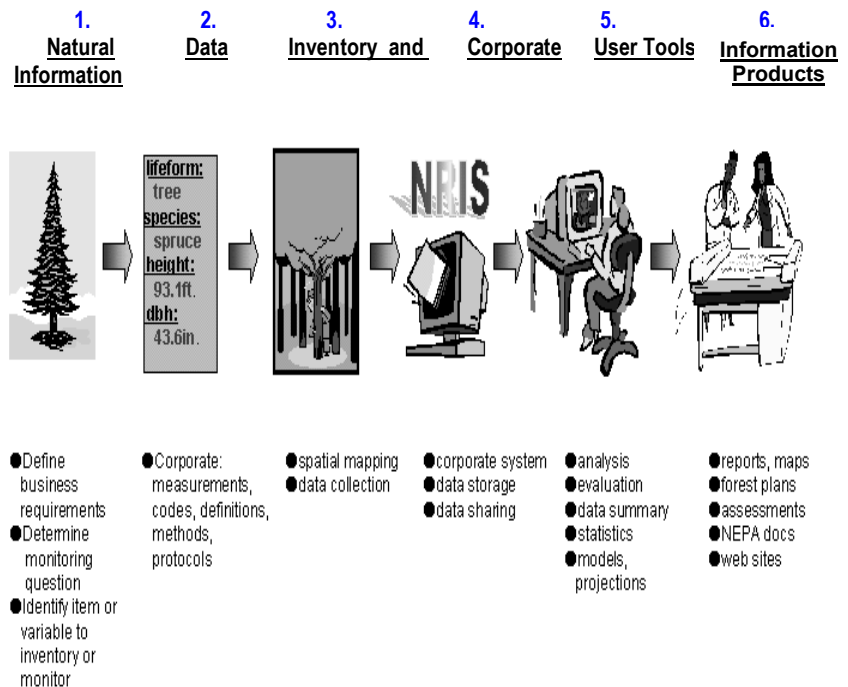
1. Natural Information

2. Data

3. Inventory and

4. Corporate

5. User Tools

6. Information Products

lifeform: tree
species: spruce
height: 93.1ft.
dbh: 43.6in.

NRIS

●Define business requirements
●Determine monitoring question
●Identify item or variable to inventory or monitor

●Corporate: measurements, codes, definitions, methods, protocols

●spatial mapping
●data collection

●corporate system
●data storage
●data sharing

●analysis
●evaluation
●data summary
●statistics
●models, projections

●reports, maps
●forest plans
●assessments
●NEPA docs
●web sites